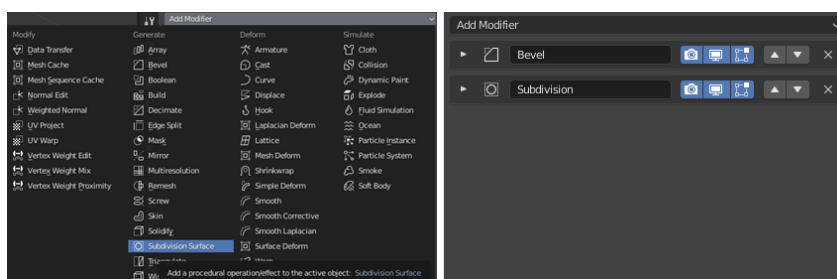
Add Modifier

Modify
Data Transfer
Mesh Cache
Mesh Sequence Cache
Normal Edit
Weighted Normal
UV Project
UV Warp
Vertex Weight Edit
Vertex Weight Mix
Vertex Weight Proximity

Generate
Array
Bevel
Boolean
Build
Decimate
Edge Split
Mask
Mirror
Multiresolution
Remesh
Screw
Skin
Solidify
Subdivision Surface
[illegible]
W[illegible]

Deform
Armature
Cast
Curve
Displace
Hook
Laplacian Deform
Lattice
Mesh Deform
Shrinkwrap
Simple Deform
Smooth
Smooth Corrective
Smooth Laplacian
Surface Deform
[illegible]

Simulate
Cloth
Collision
Dynamic Paint
Explode
Fluid Simulation
Ocean
Particle Instance
Particle System
Smoke
Soft Body

Add a procedural operation/effect to the active object: Subdivision Surface

Add Modifier
Bevel
Subdivision